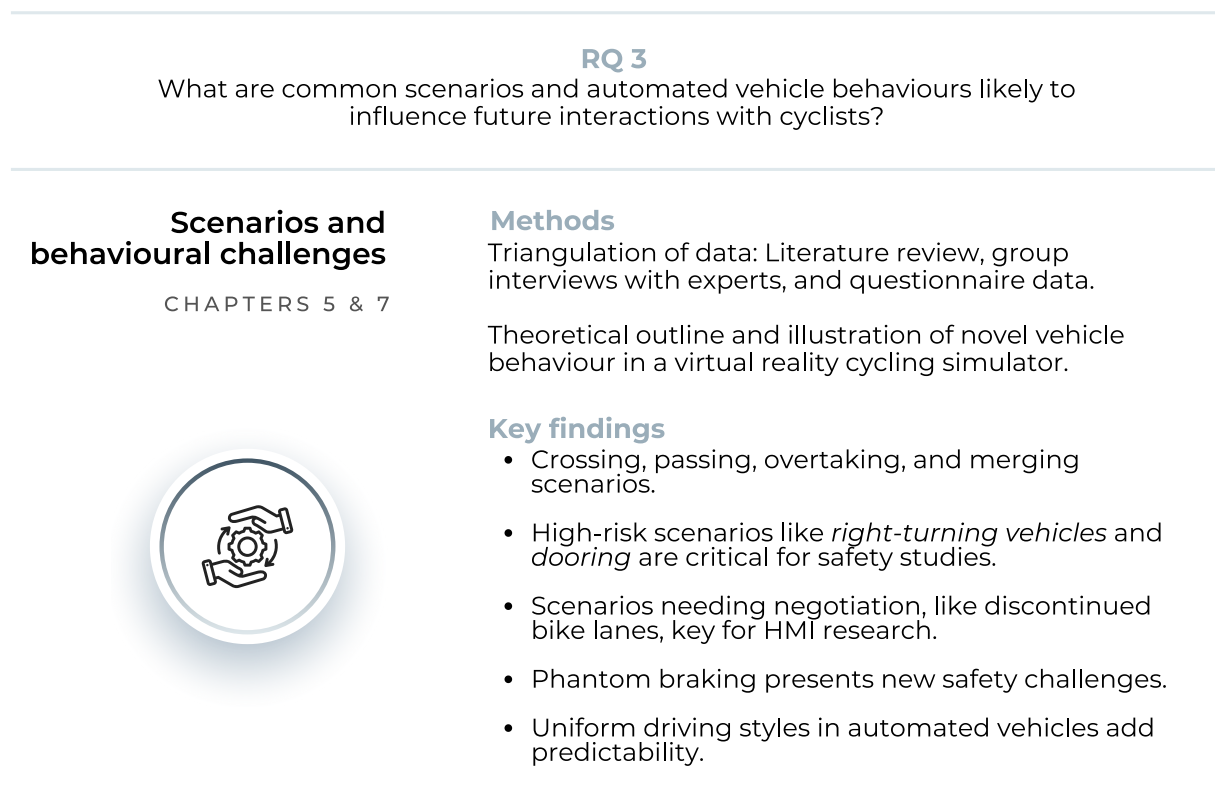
RQ 3
What are common scenarios and automated vehicle behaviours likely to influence future interactions with cyclists?

Scenarios and behavioural challenges

CHAPTERS 5 & 7

Methods
Triangulation of data: Literature review, group interviews with experts, and questionnaire data.

Theoretical outline and illustration of novel vehicle behaviour in a virtual reality cycling simulator.

Key findings
- Crossing, passing, overtaking, and merging scenarios.
- High-risk scenarios like *right-turning vehicles* and *dooring* are critical for safety studies.
- Scenarios needing negotiation, like discontinued bike lanes, key for HMI research.
- Phantom braking presents new safety challenges.
- Uniform driving styles in automated vehicles add predictability.